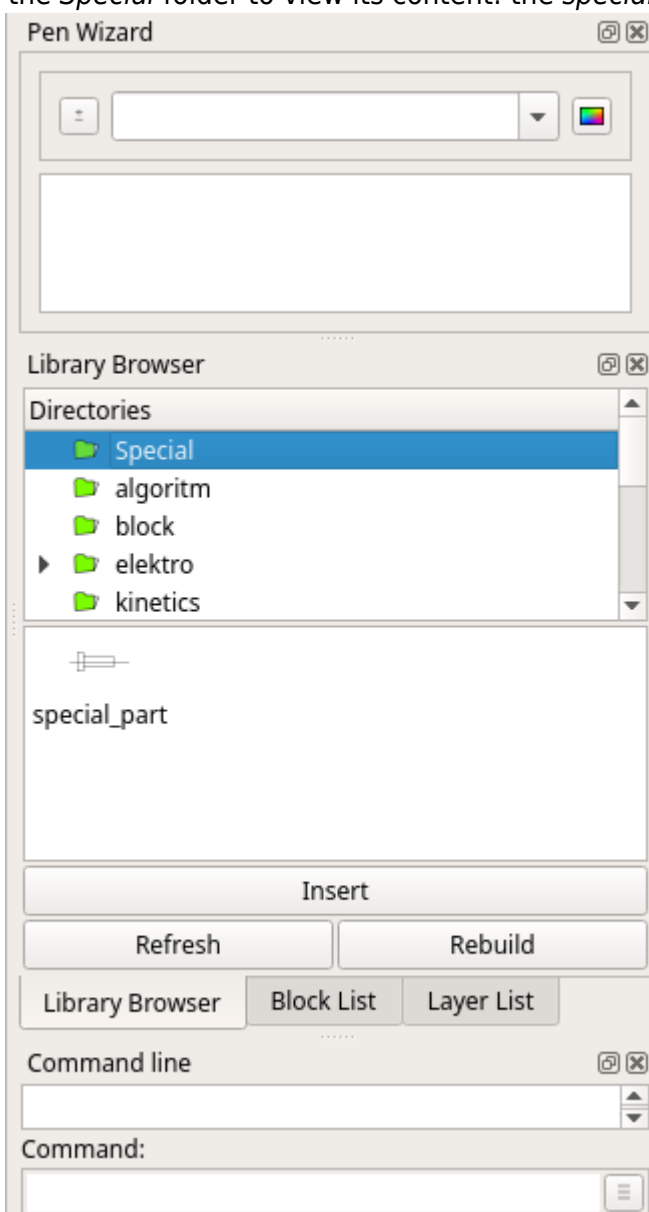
the *Special* folder to view its content. the *Special*

Pen Wizard

Library Browser

Directories

Special

algoritm

block

elektro

kinetics

special_part

Insert

Refresh

Rebuild

Library Browser

Block List

Layer List

Command line

Command: